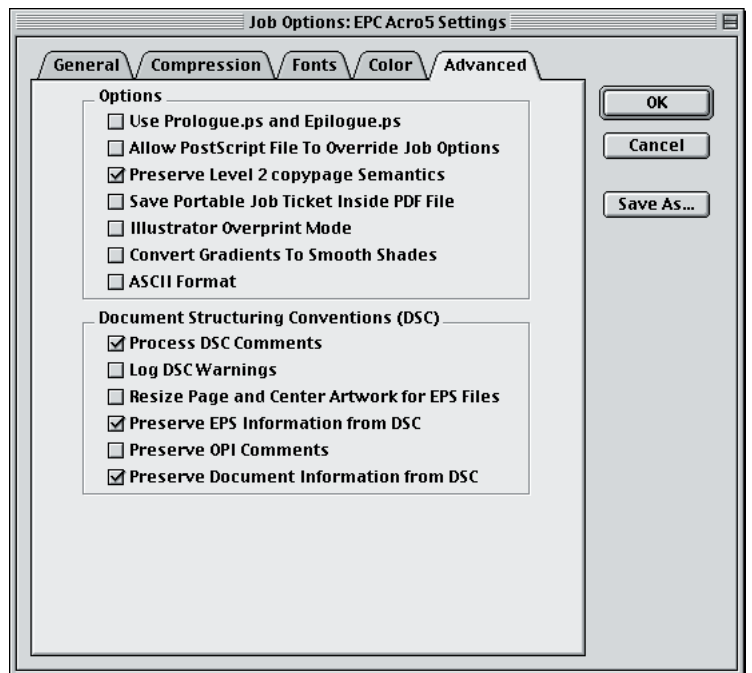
Job Options: EPC Acro5 Settings

General Compression Fonts Color Advanced

Options
☐ Use Prologue.ps and Epilogue.ps
☐ Allow PostScript File To Override Job Options
☑ Preserve Level 2 copypage Semantics
☐ Save Portable Job Ticket Inside PDF File
☐ Illustrator Overprint Mode
☐ Convert Gradients To Smooth Shades
☐ ASCII Format

Document Structuring Conventions (DSC)
☑ Process DSC Comments
☐ Log DSC Warnings
☐ Resize Page and Center Artwork for EPS Files
☑ Preserve EPS Information from DSC
☐ Preserve OPI Comments
☑ Preserve Document Information from DSC

OK
Cancel
Save As...